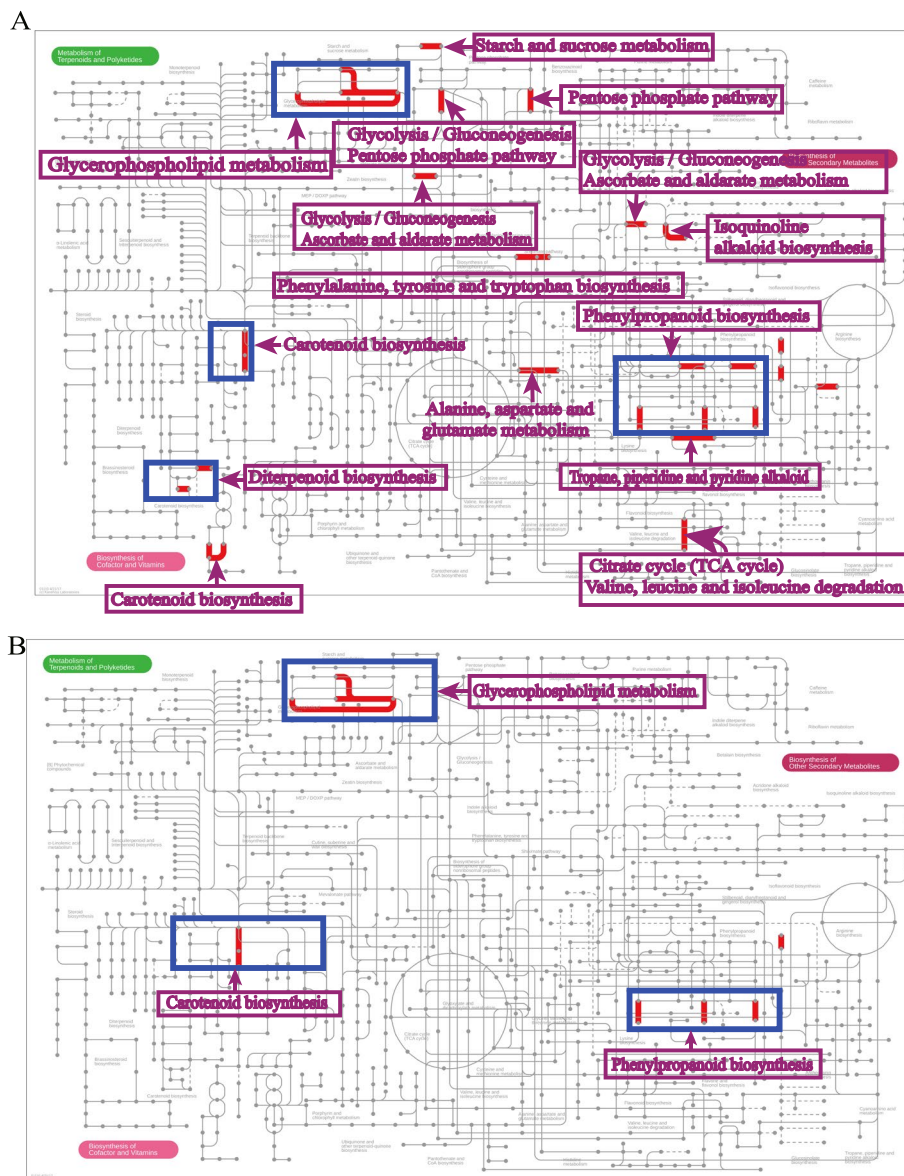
A

Metabolism of Terpenoids and Polyketides

Starch and sucrose metabolism

Pentose phosphate pathway

Glycolysis / Gluconeogenesis
Pentose phosphate pathway

Glycerophospholipid metabolism

Glycolysis / Gluconeogenesis
Ascorbate and aldarate metabolism

Biosynthesis of Secondary Metabolites

Glycolysis / Gluconeogenesis
Ascorbate and aldarate metabolism

Isoquinoline alkaloid biosynthesis

Phenylalanine, tyrosine and tryptophan biosynthesis

Phenylpropanoid biosynthesis

Carotenoid biosynthesis

Alanine, aspartate and glutamate metabolism

Tropane, piperidine and pyridine alkaloid

Diterpenoid biosynthesis

Biosynthesis of Cofactor and Vitamins

Citrate cycle (TCA cycle)
Valine, leucine and isoleucine degradation

Carotenoid biosynthesis

B

Metabolism of Terpenoids and Polyketides

Glycerophospholipid metabolism

Biosynthesis of Other Secondary Metabolites

Carotenoid biosynthesis

Phenylpropanoid biosynthesis

Biosynthesis of Cofactor and Vitamins